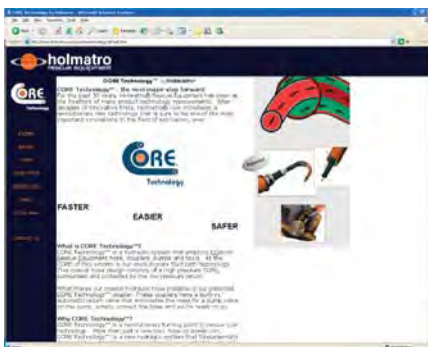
holmatro
RESCUE EQUIPMENT

CORE
Technology

CORE Technology™ ... Holmatro

CORE Technology™ - the next major step forward
For the past 50 years, Holmatro Rescue Equipment has been at the forefront of many product technology improvements. After decades of innovative firsts, Holmatro now introduces a revolutionary new technology that is sure to be one of the most important innovations in the field of extrication, ever.

CORE
Technology

FASTER

EASIER

SAFER

What is CORE Technology™?
CORE Technology™ is a hydraulic system that enables Holmatro Rescue Equipment tools, couplers, pumps and hoses. At the CORE of this system is our revolutionary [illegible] technology. This coaxial hose design consists of a high pressure CORE surrounded and protected by the low pressure return.

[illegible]

Why CORE Technology™?
CORE Technology™ is a revolutionary turning point in rescue tool technology. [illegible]